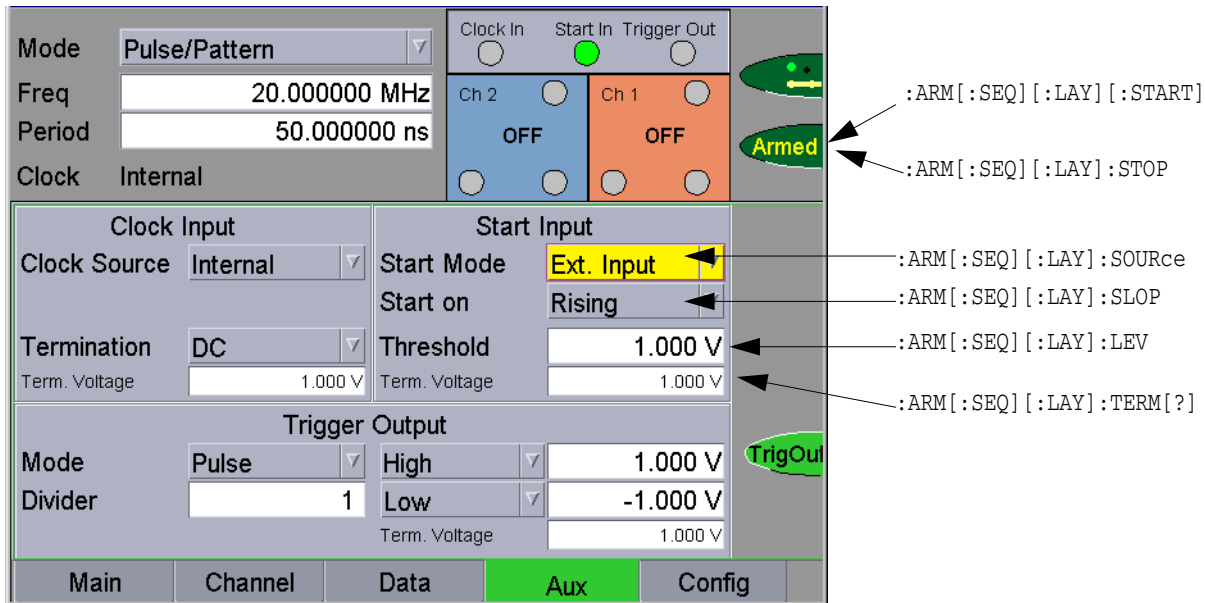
Mode Pulse/Pattern
Freq 20.000000 MHz
Period 50.000000 ns
Clock Internal

Clock In Start In Trigger Out

Ch 2 OFF
Ch 1 OFF

Armed

:ARM[:SEQ][:LAY][:START]
:ARM[:SEQ][:LAY]:STOP

Clock Input
Clock Source Internal
Termination DC
Term. Voltage 1.000 V

Start Input
Start Mode Ext. Input
Start on Rising
Threshold 1.000 V
Term. Voltage 1.000 V

:ARM[:SEQ][:LAY]:SOURce
:ARM[:SEQ][:LAY]:SLOP
:ARM[:SEQ][:LAY]:LEV
:ARM[:SEQ][:LAY]:TERM[?]

Trigger Output
Mode Pulse
Divider 1
High 1.000 V
Low -1.000 V
Term. Voltage 1.000 V

TrigOut

Main Channel Data Aux Config